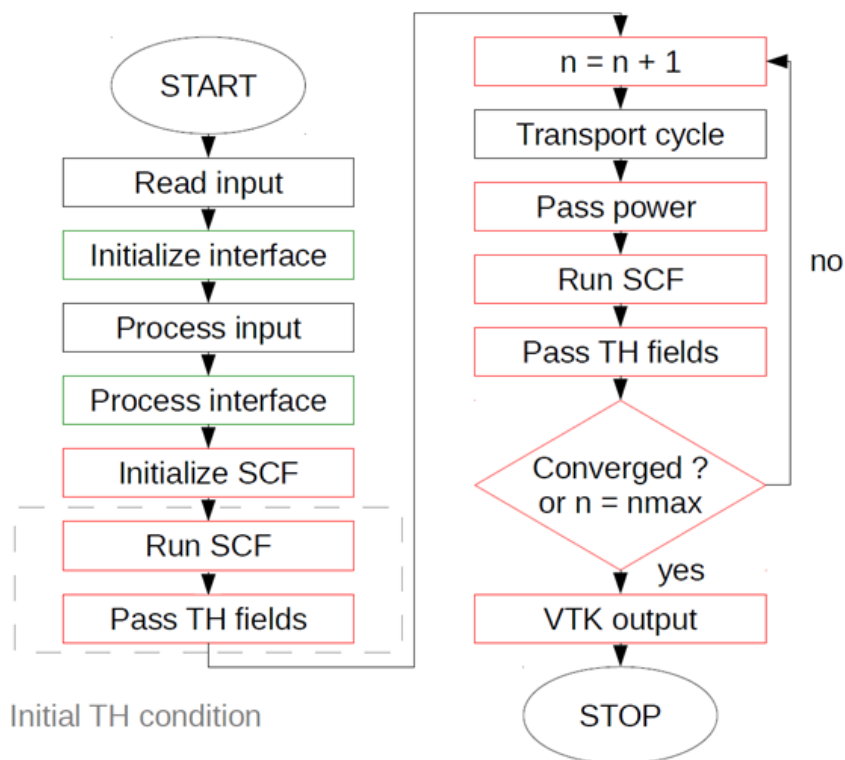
START

Read input

Initialize interface

Process input

Process interface

Initialize SCF

Run SCF

Pass TH fields

Initial TH condition

n = n + 1

Transport cycle

Pass power

Run SCF

Pass TH fields

Converged ? or n = nmax

no

yes

VTK output

STOP